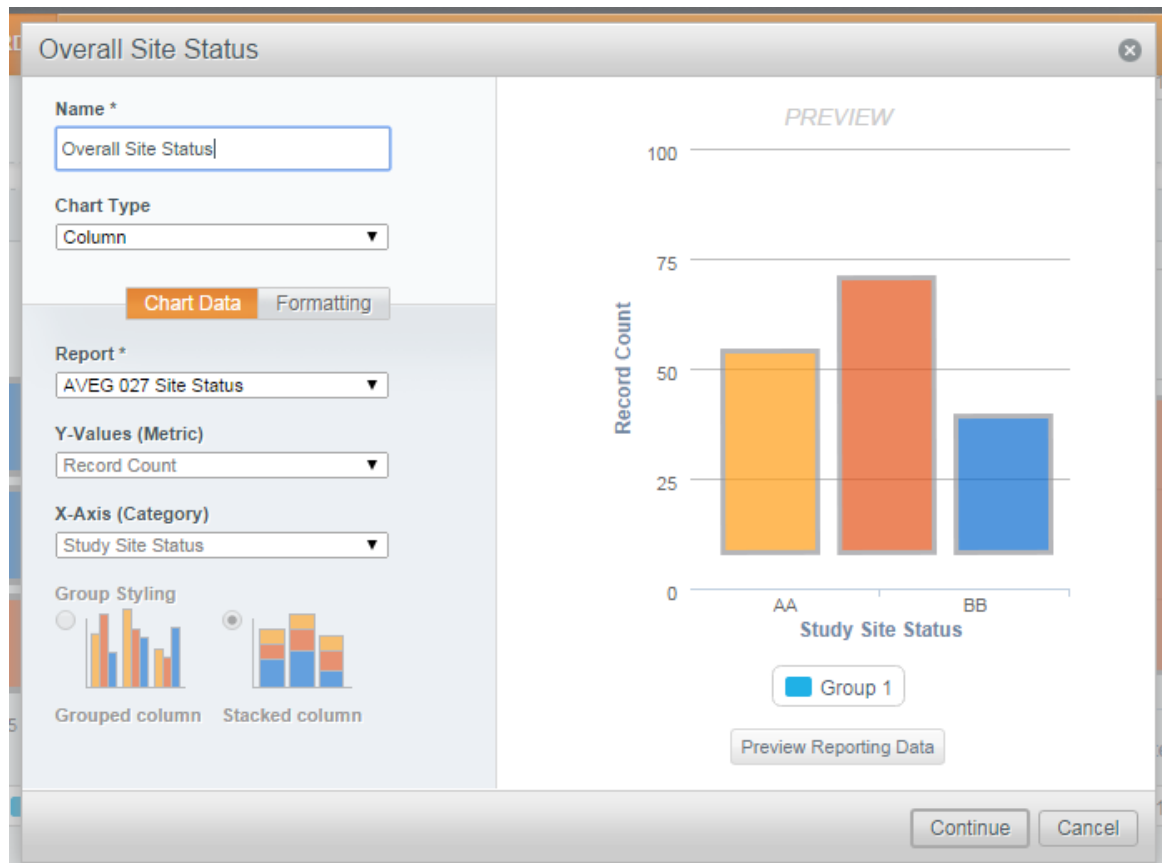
Overall Site Status

Name *

Overall Site Status

Chart Type

Column

Chart Data Formatting

Report *

AVEG 027 Site Status

Y-Values (Metric)

Record Count

X-Axis (Category)

Study Site Status

Group Styling

Grouped column Stacked column

PREVIEW

100

75

50

25

0

Record Count

AA BB

Study Site Status

Group 1

Preview Reporting Data

Continue Cancel